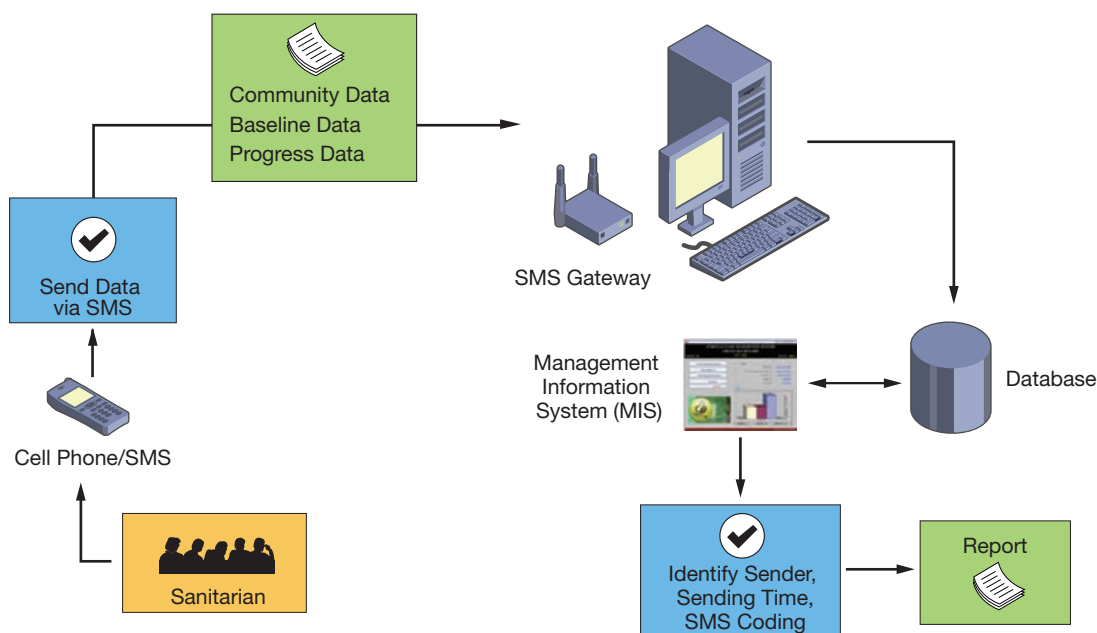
Community Data
Baseline Data
Progress Data

Send Data via SMS

Cell Phone/SMS

Sanitarian

SMS Gateway

Management Information System (MIS)

Database

Identify Sender, Sending Time, SMS Coding

Report